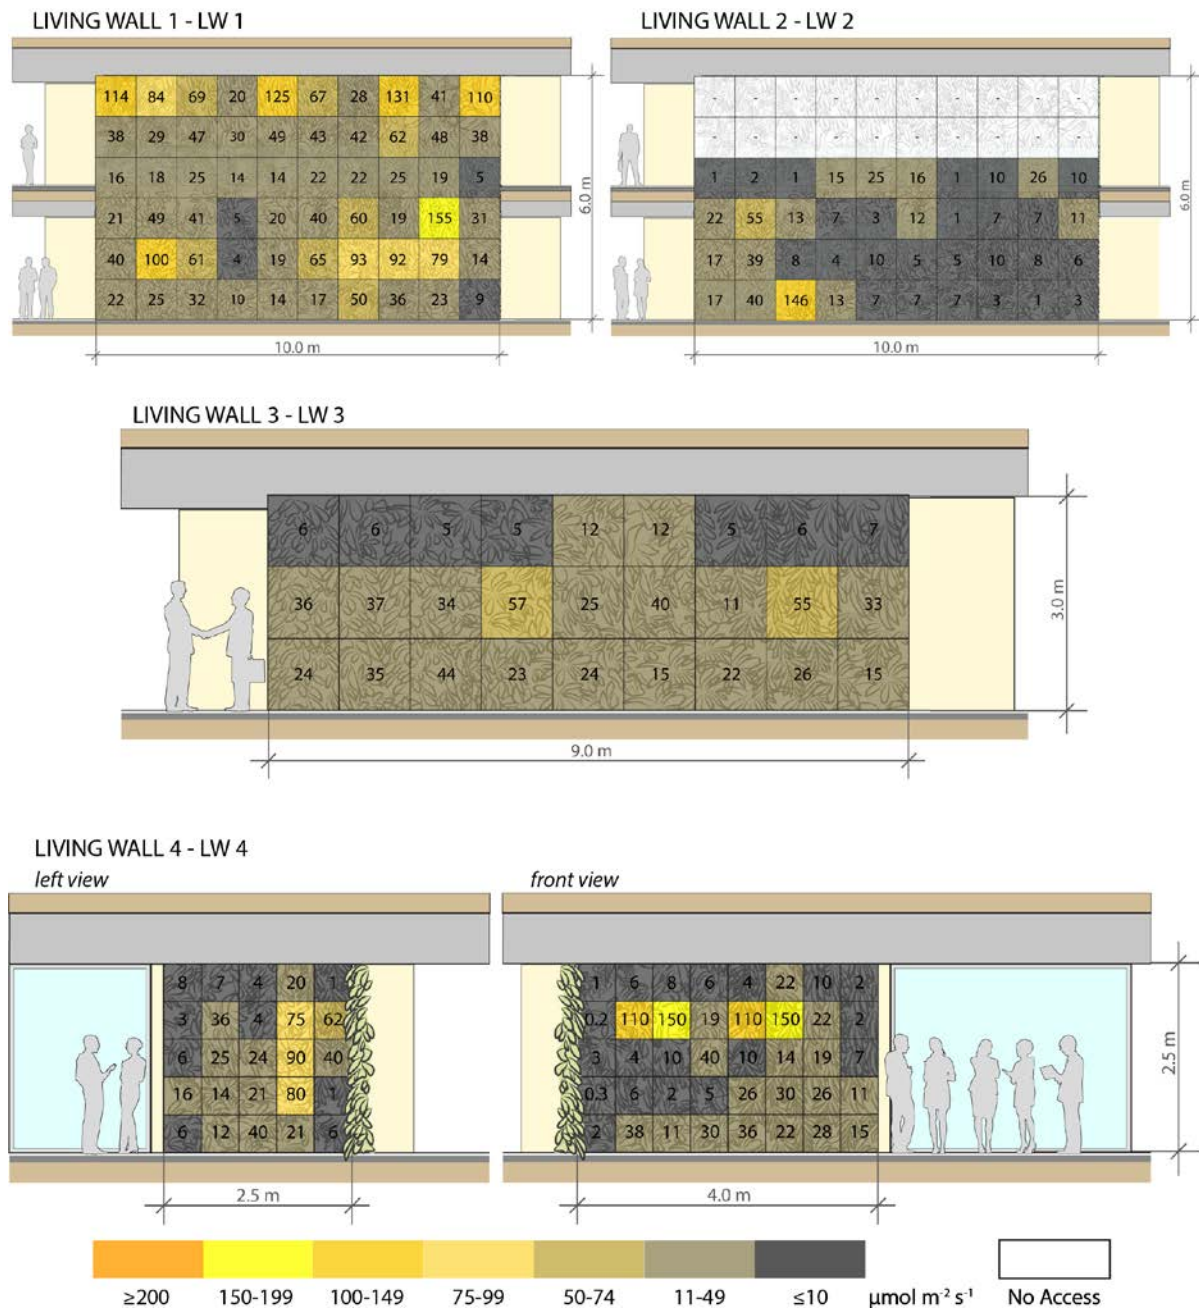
LIVING WALL 1 - LW 1

| 114 | 84 | 69 | 20 | 125 | 67 | 28 | 131 | 41 | 110 |
|---|---|---|---|---|---|---|---|---|---|
| 38 | 29 | 47 | 30 | 49 | 43 | 42 | 62 | 48 | 38 |
| 16 | 18 | 25 | 14 | 14 | 22 | 22 | 25 | 19 | 5 |
| 21 | 49 | 41 | 5 | 20 | 40 | 60 | 19 | 155 | 31 |
| 40 | 100 | 61 | 4 | 19 | 65 | 93 | 92 | 79 | 14 |
| 22 | 25 | 32 | 10 | 14 | 17 | 50 | 36 | 23 | 9 |

6.0 m
10.0 m

LIVING WALL 2 - LW 2

| - | - | - | - | - | - | - | - | - | - |
|---|---|---|---|---|---|---|---|---|---|
| - | - | - | - | - | - | - | - | - | - |
| 1 | 2 | 1 | 15 | 25 | 16 | 1 | 10 | 26 | 10 |
| 22 | 55 | 13 | 7 | 3 | 12 | 1 | 7 | 7 | 11 |
| 17 | 39 | 8 | 4 | 10 | 5 | 5 | 10 | 8 | 6 |
| 17 | 40 | 146 | 13 | 7 | 7 | 7 | 3 | 1 | 3 |

6.0 m
10.0 m

LIVING WALL 3 - LW 3

| 6 | 6 | 5 | 5 | 12 | 12 | 5 | 6 | 7 |
|---|---|---|---|---|---|---|---|---|
| 36 | 37 | 34 | 57 | 25 | 40 | 11 | 55 | 33 |
| 24 | 35 | 44 | 23 | 24 | 15 | 22 | 26 | 15 |

3.0 m
9.0 m

LIVING WALL 4 - LW 4
left view

| 8 | 7 | 4 | 20 | 1 |
|---|---|---|---|---|
| 3 | 36 | 4 | 75 | 62 |
| 6 | 25 | 24 | 90 | 40 |
| 16 | 14 | 21 | 80 | 1 |
| 6 | 12 | 40 | 21 | 6 |

2.5 m

front view

| 1 | 6 | 8 | 6 | 4 | 22 | 10 | 2 |
|---|---|---|---|---|---|---|---|
| 0.2 | 110 | 150 | 19 | 110 | 150 | 22 | 2 |
| 3 | 4 | 10 | 40 | 10 | 14 | 19 | 7 |
| 0.3 | 6 | 2 | 5 | 26 | 30 | 26 | 11 |
| 2 | 38 | 11 | 30 | 36 | 22 | 28 | 15 |

2.5 m
4.0 m

≥200 150-199 100-149 75-99 50-74 11-49 ≤10 μmol m$^{-2}$ s$^{-1}$ No Access